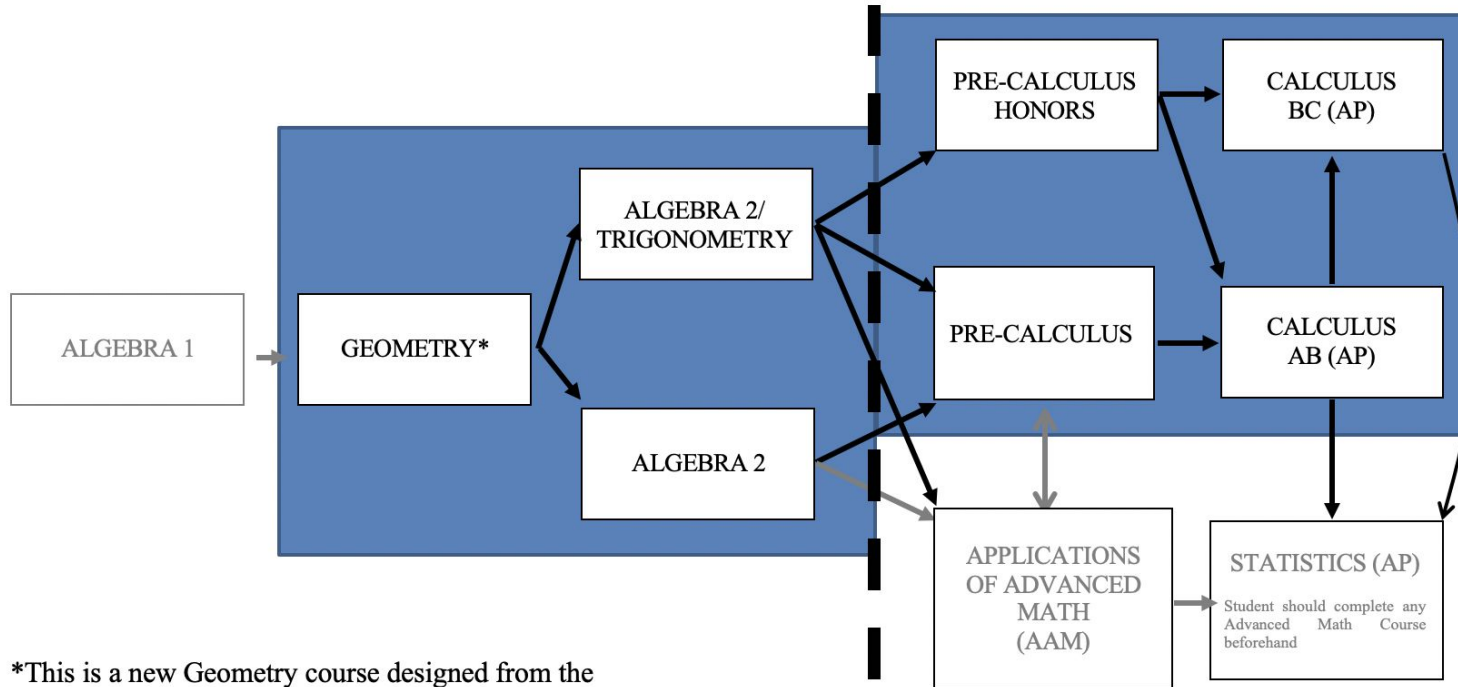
PRE-CALCULUS HONORS

CALCULUS BC (AP)

ALGEBRA 2/ TRIGONOMETRY

ALGEBRA 1

GEOMETRY*

PRE-CALCULUS

CALCULUS AB (AP)

ALGEBRA 2

APPLICATIONS OF ADVANCED MATH (AAM)

STATISTICS (AP)

Student should complete any Advanced Math Course beforehand

*This is a new Geometry course designed from the